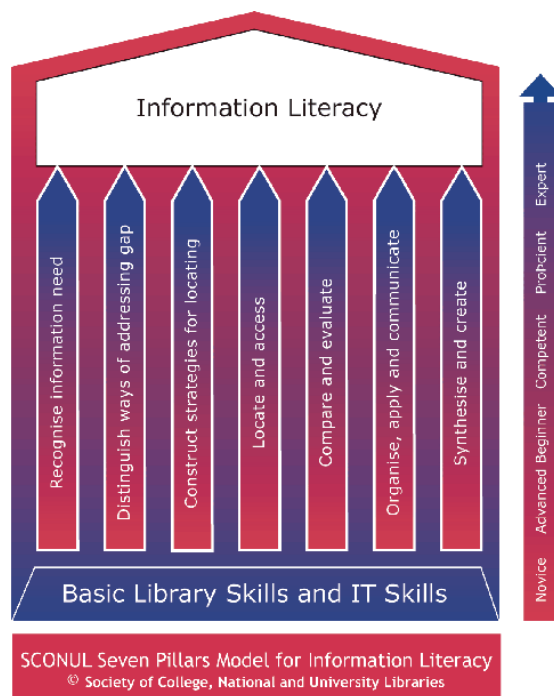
Information Literacy

Recognise information need

Distinguish ways of addressing gap

Construct strategies for locating

Locate and access

Compare and evaluate

Organise, apply and communicate

Synthesise and create

Basic Library Skills and IT Skills

Novice Advanced Beginner Competent Proficient Expert

SCONUL Seven Pillars Model for Information Literacy
© Society of College, National and University Libraries